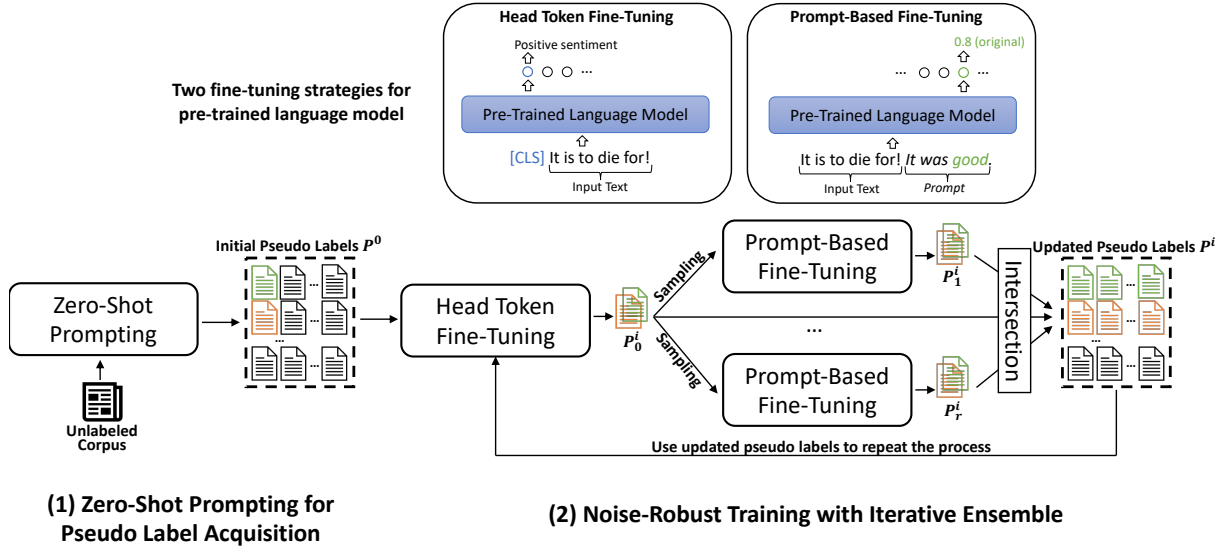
Two fine-tuning strategies for pre-trained language model

Head Token Fine-Tuning

Positive sentiment

...

Pre-Trained Language Model

[CLS] It is to die for!

Input Text

Prompt-Based Fine-Tuning

0.8 (original)

...

Pre-Trained Language Model

It is to die for! It was good.

Input Text

Prompt

Initial Pseudo Labels $P^0$

Zero-Shot Prompting

Unlabeled Corpus

Head Token Fine-Tuning

$P_0^i$

Sampling

Sampling

Prompt-Based Fine-Tuning

$P_1^i$

...

Prompt-Based Fine-Tuning

$P_r^i$

Intersection

Updated Pseudo Labels $P^i$

Use updated pseudo labels to repeat the process

(1) Zero-Shot Prompting for Pseudo Label Acquisition

(2) Noise-Robust Training with Iterative Ensemble